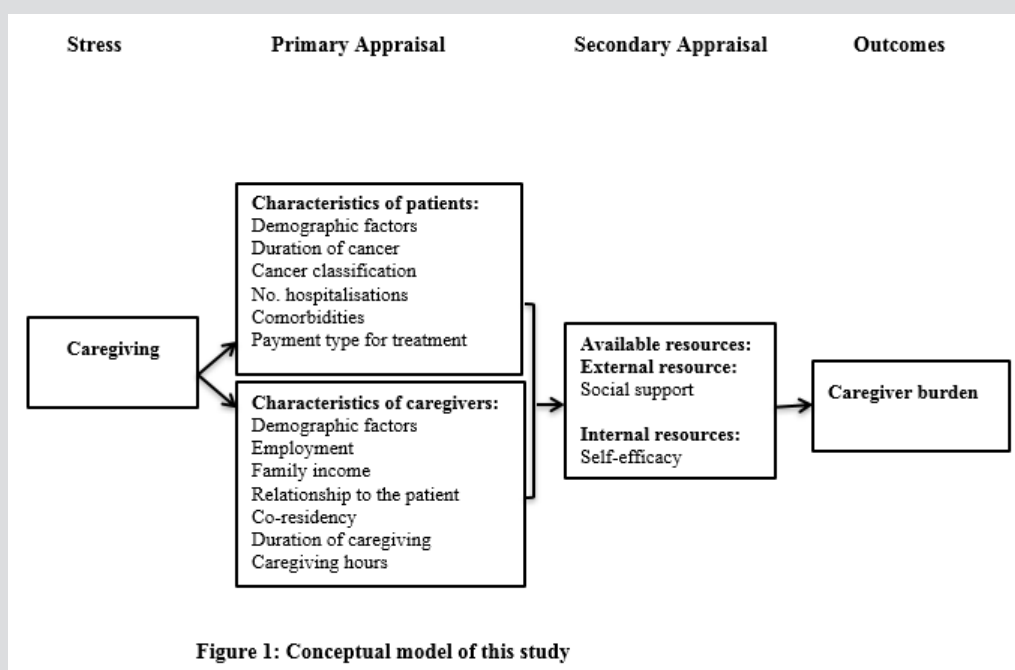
Stress

Primary Appraisal

Secondary Appraisal

Outcomes

Caregiving

Characteristics of patients:
Demographic factors
Duration of cancer
Cancer classification
No. hospitalisations
Comorbidities
Payment type for treatment

Characteristics of caregivers:
Demographic factors
Employment
Family income
Relationship to the patient
Co-residency
Duration of caregiving
Caregiving hours

Available resources:
External resource:
Social support

Internal resources:
Self-efficacy

Caregiver burden

Figure 1: Conceptual model of this study